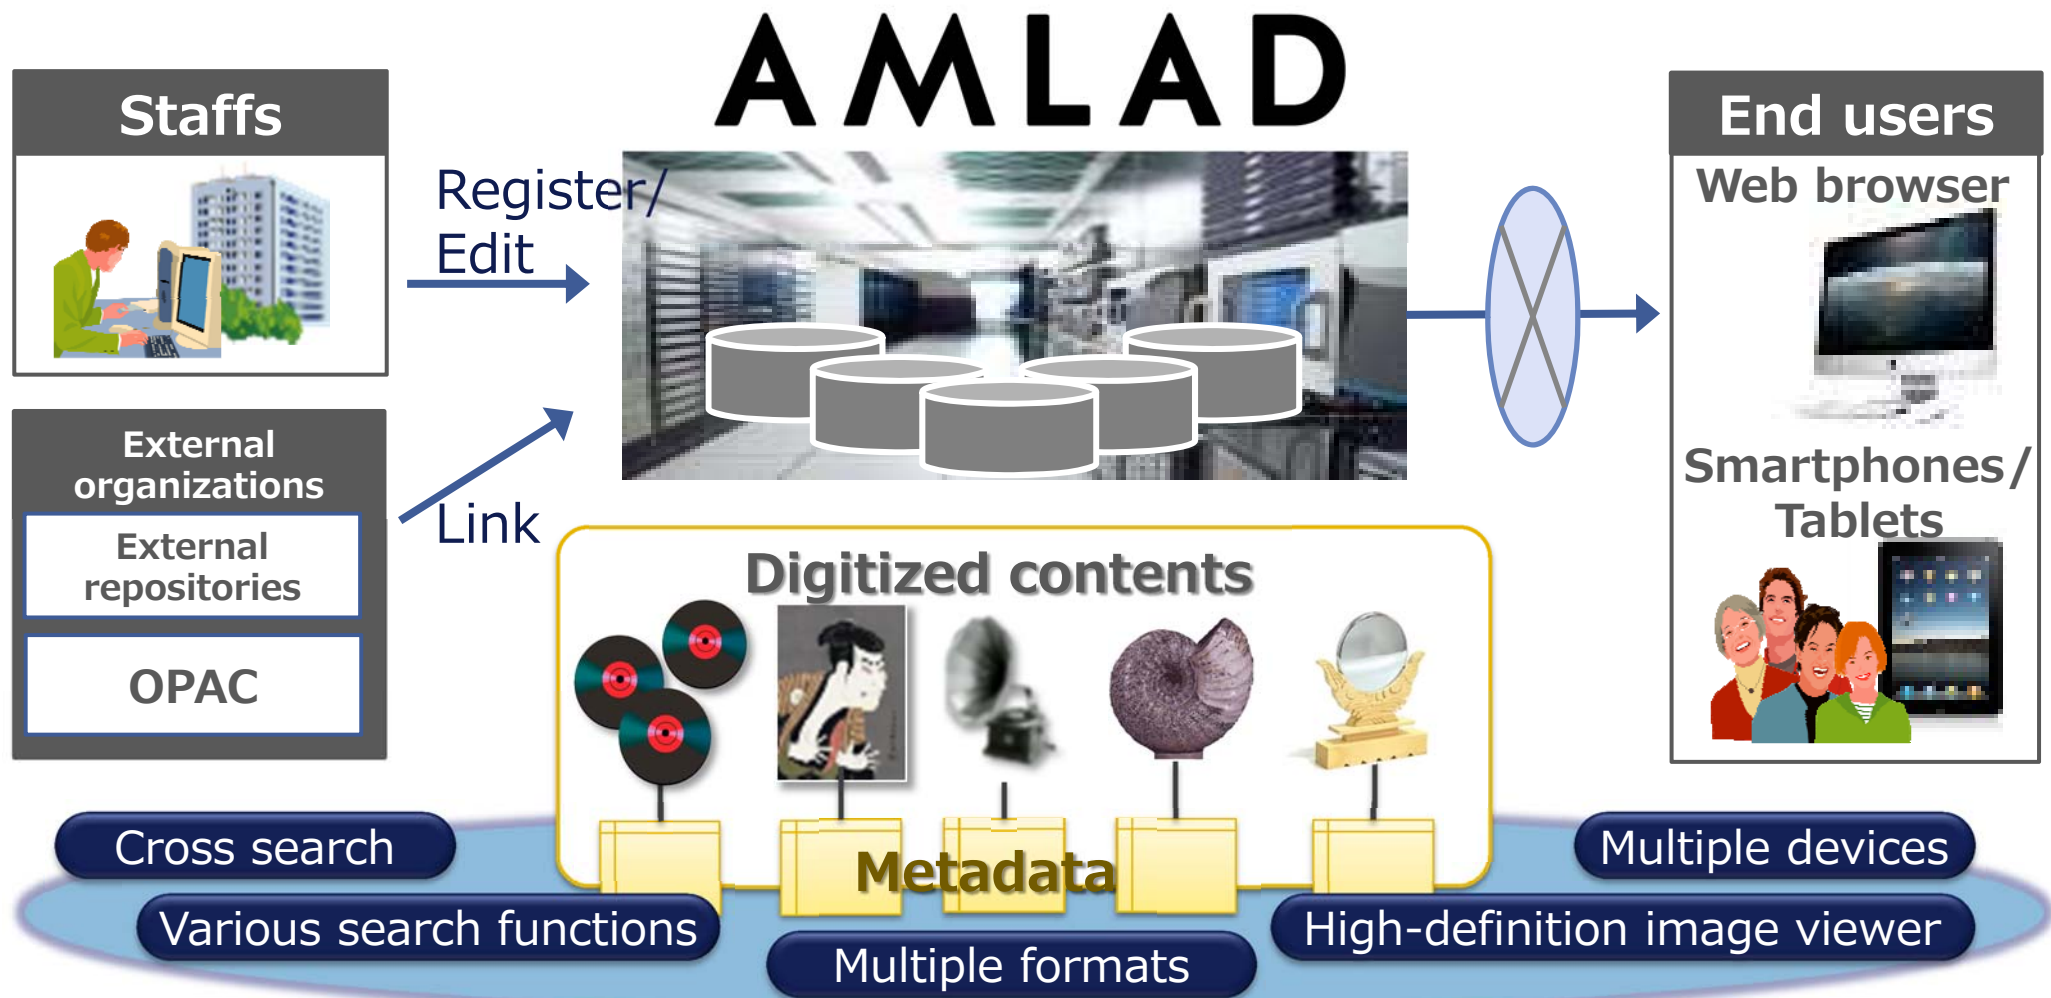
AMLAD

Staffs

Register/ Edit

External organizations

External repositories

OPAC

Link

End users

Web browser

Smartphones/ Tablets

Digitized contents

Metadata

Cross search

Various search functions

Multiple formats

Multiple devices

High-definition image viewer